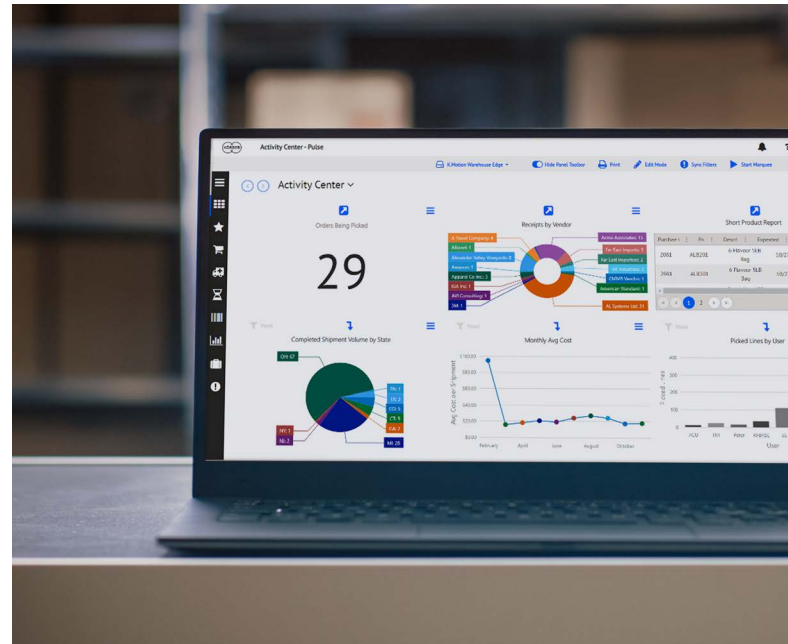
Activity Center - Pulse

K.Motion Warehouse Edge
Hide Panel Toolbar
Print
Edit Mode
Sync Filters
Start Marquee

Activity Center

Orders Being Picked

29

Receipts by Vendor

A Good Company 4
Allcom 1
Alexander Valley Vineyards 8
Amazon 1
Apparel Co Inc. 3
B/A Inc 1
AVI Consulting 5
3M 1
Acme Associates 15
Tri Tool Imports 7
Far East Importers 2
HI Industries 2
CMMS Vendor 1
American Standard 1
AL Systems Ltd. 21

Short Product Report

| Purchase | Pa | Descri | Expected |
|---|---|---|---|
| 2001 | ALB201 | 6 Flavour SLB Bag | 10/2 |
| 2001 | ALB301 | 6 Flavour SLB Bag | 10/2 |

1 2

Completed Shipment Volume by State

OH 67
TN 1
CO 2
CO 5
CT 5
CA 7
MI 28
NY 1
NJ 2

Monthly Avg Cost

$100.00
$80.00
$60.00
$40.00
$20.00
$0.00
Avg. Cost per Shipment
February
April
June
August
October

Picked Lines by User

Picked Lines
User
ALU
ITH
Peter
KHBISL
AL